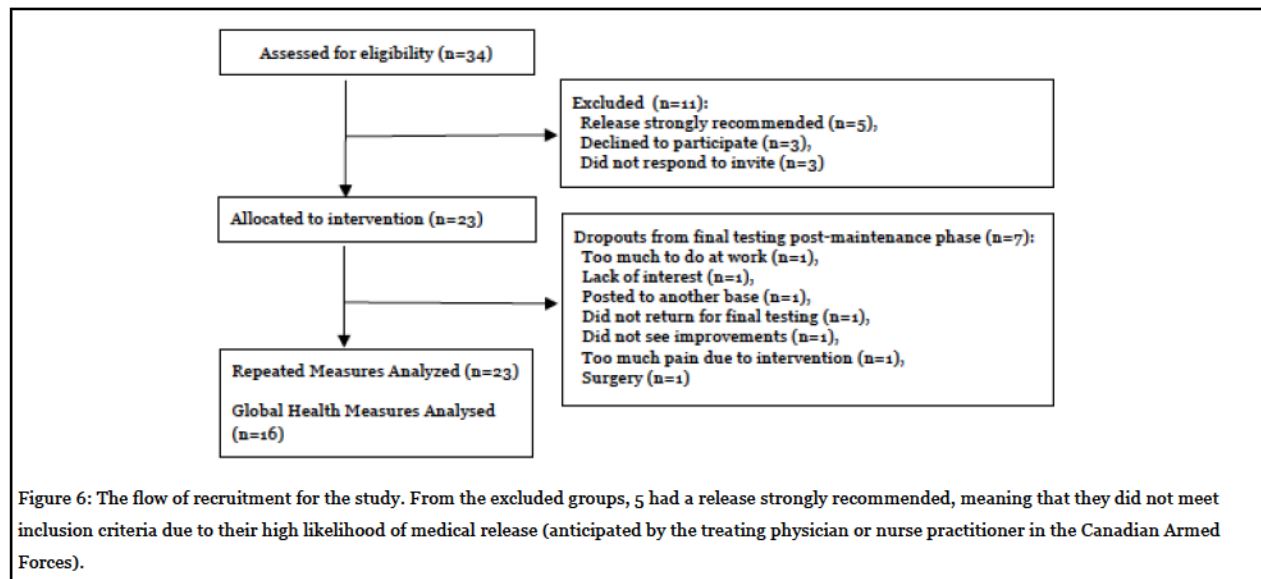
Assessed for eligibility (n=34)

Excluded (n=11):
Release strongly recommended (n=5),
Declined to participate (n=3),
Did not respond to invite (n=3)

Allocated to intervention (n=23)

Dropouts from final testing post-maintenance phase (n=7):
Too much to do at work (n=1),
Lack of interest (n=1),
Posted to another base (n=1),
Did not return for final testing (n=1),
Did not see improvements (n=1),
Too much pain due to intervention (n=1),
Surgery (n=1)

Repeated Measures Analyzed (n=23)

Global Health Measures Analysed (n=16)

Figure 6: The flow of recruitment for the study. From the excluded groups, 5 had a release strongly recommended, meaning that they did not meet inclusion criteria due to their high likelihood of medical release (anticipated by the treating physician or nurse practitioner in the Canadian Armed Forces).